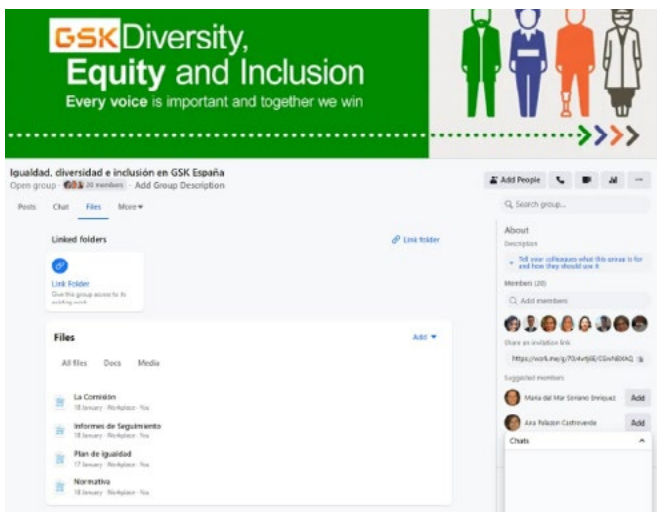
GSK Diversity, Equity and Inclusion
Every voice is important and together we win

Igualdad, diversidad e inclusión en GSK España
Open group · 20 members · Add Group Description

Posts Chat Files More

Add People

Search group...

Linked folders
Link folder

Link Folder
Give the group access to its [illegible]

Files
Add

All files Docs Media

La Comisión
18 January · Workplace · You

Informes de Seguimiento
18 January · Workplace · You

Plan de igualdad
17 January · Workplace · You

Normativa
18 January · Workplace · You

About
Description
Tell your colleagues what this group is for and how they should use it

Members (20)
Add members

Share an invitation link
https://work.me/g/7G4vtj6l/CGvN6XAQ

Suggested members
María del Mar Serrano Enriquez Add
Ara Palacios Castroverde Add

Chats